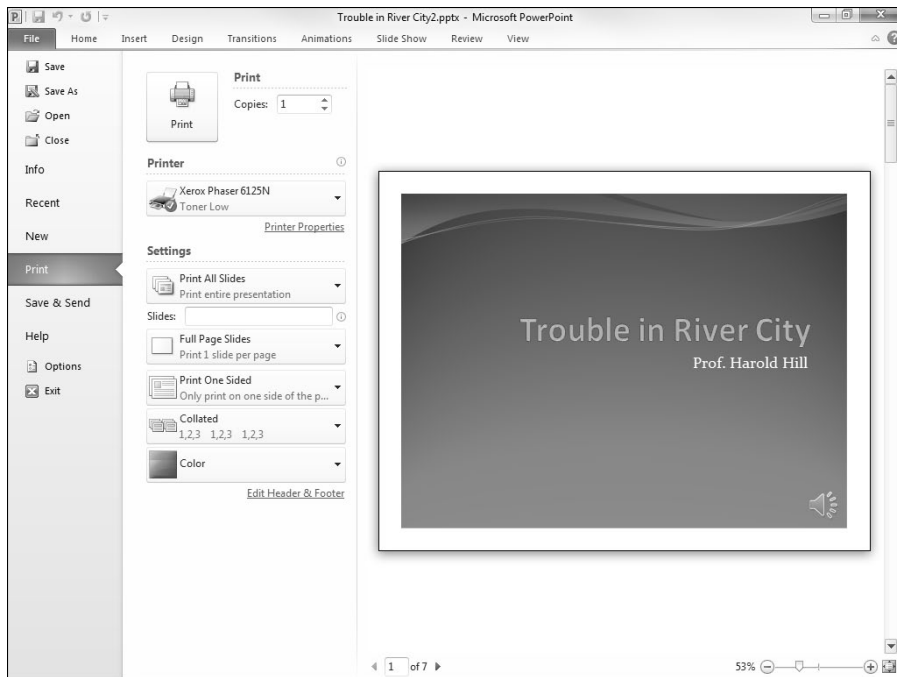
Trouble in River City2.pptx - Microsoft PowerPoint

File Home Insert Design Transitions Animations Slide Show Review View

Save
Save As
Open
Close
Info
Recent
New
Print
Save & Send
Help
Options
Exit

Print
Print
Copies: 1

Printer
Xerox Phaser 6125N
Toner Low
Printer Properties

Settings
Print All Slides
Print entire presentation
Slides:
Full Page Slides
Print 1 slide per page
Print One Sided
Only print on one side of the p...
Collated
1,2,3 1,2,3 1,2,3
Color
Edit Header & Footer

Trouble in River City
Prof. Harold Hill

1 of 7

53%